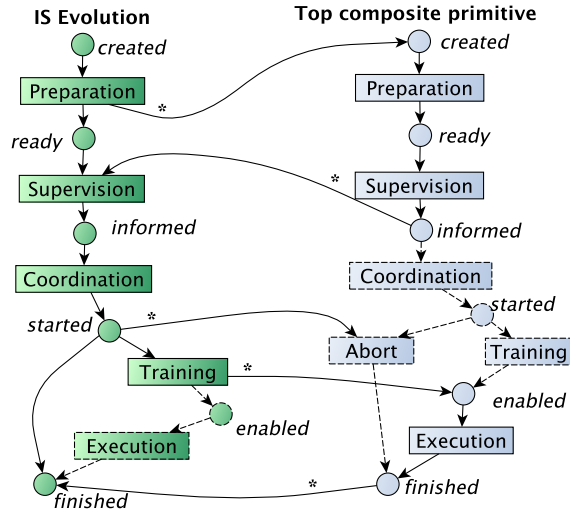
IS Evolution

created

Preparation

ready

Supervision

informed

Coordination

started

Training

enabled

Execution

finished

Top composite primitive

created

Preparation

ready

Supervision

informed

Coordination

started

Abort

Training

enabled

Execution

finished

*

*

*

*

*